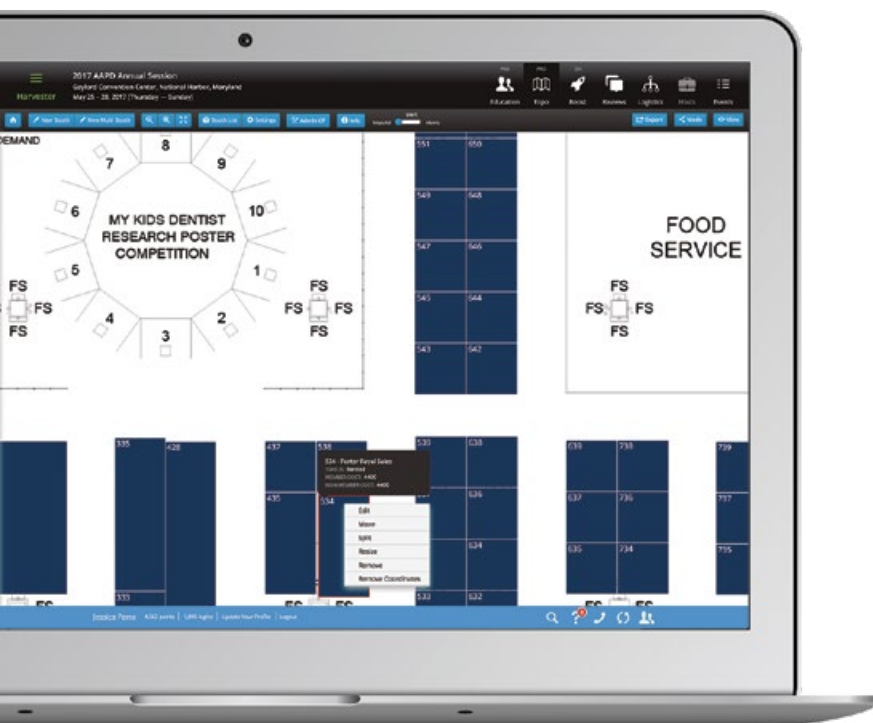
Harvester

2017 AAPD Annual Session
Gaylord Convention Center, National Harbor, Maryland
May 25 - 28, 2017 (Thursday — Sunday)

Education Expo Social Reviews Logistics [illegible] Events

New Booth New Multi Booth Booth List Settings Labels Off Info Export Views

DEMAND

7 8 9 6 10 5 1 4 3 2

MY KIDS DENTIST RESEARCH POSTER COMPETITION

FS FS FS FS FS FS FS FS FS FS FS FS

FOOD SERVICE

551 550 549 548 547 546 545 544 543 542

335 428 437 538 435 534 539 638 636 634 533 632 333 639 738 637 736 635 734 739 737 735

534 - Porter Rand Sales
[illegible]
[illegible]
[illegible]

Edit
Move
Split
Resize
Remove
Remove Coordinates

Jessica Perez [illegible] | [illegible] | Update Your Profile | Logout